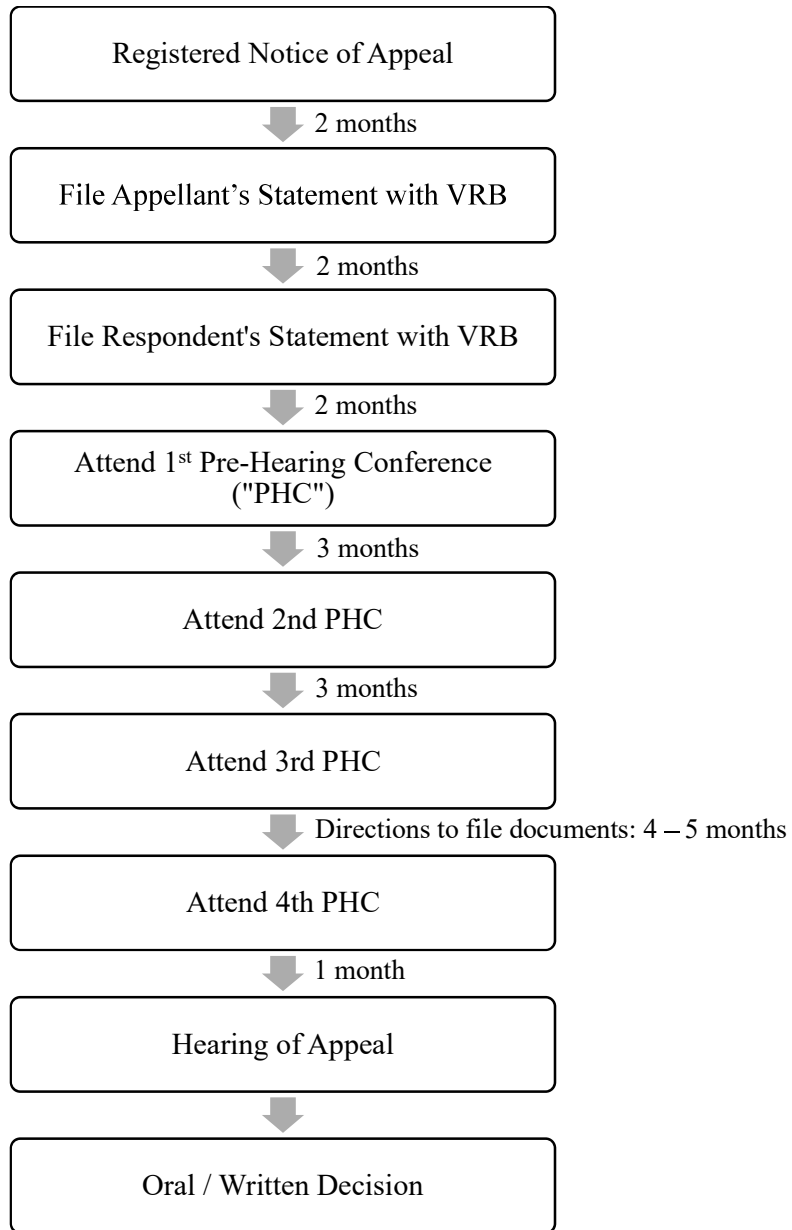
Registered Notice of Appeal

2 months

File Appellant's Statement with VRB

2 months

File Respondent's Statement with VRB

2 months

Attend 1$^{st}$ Pre-Hearing Conference ("PHC")

3 months

Attend 2nd PHC

3 months

Attend 3rd PHC

Directions to file documents: 4 – 5 months

Attend 4th PHC

1 month

Hearing of Appeal

Oral / Written Decision